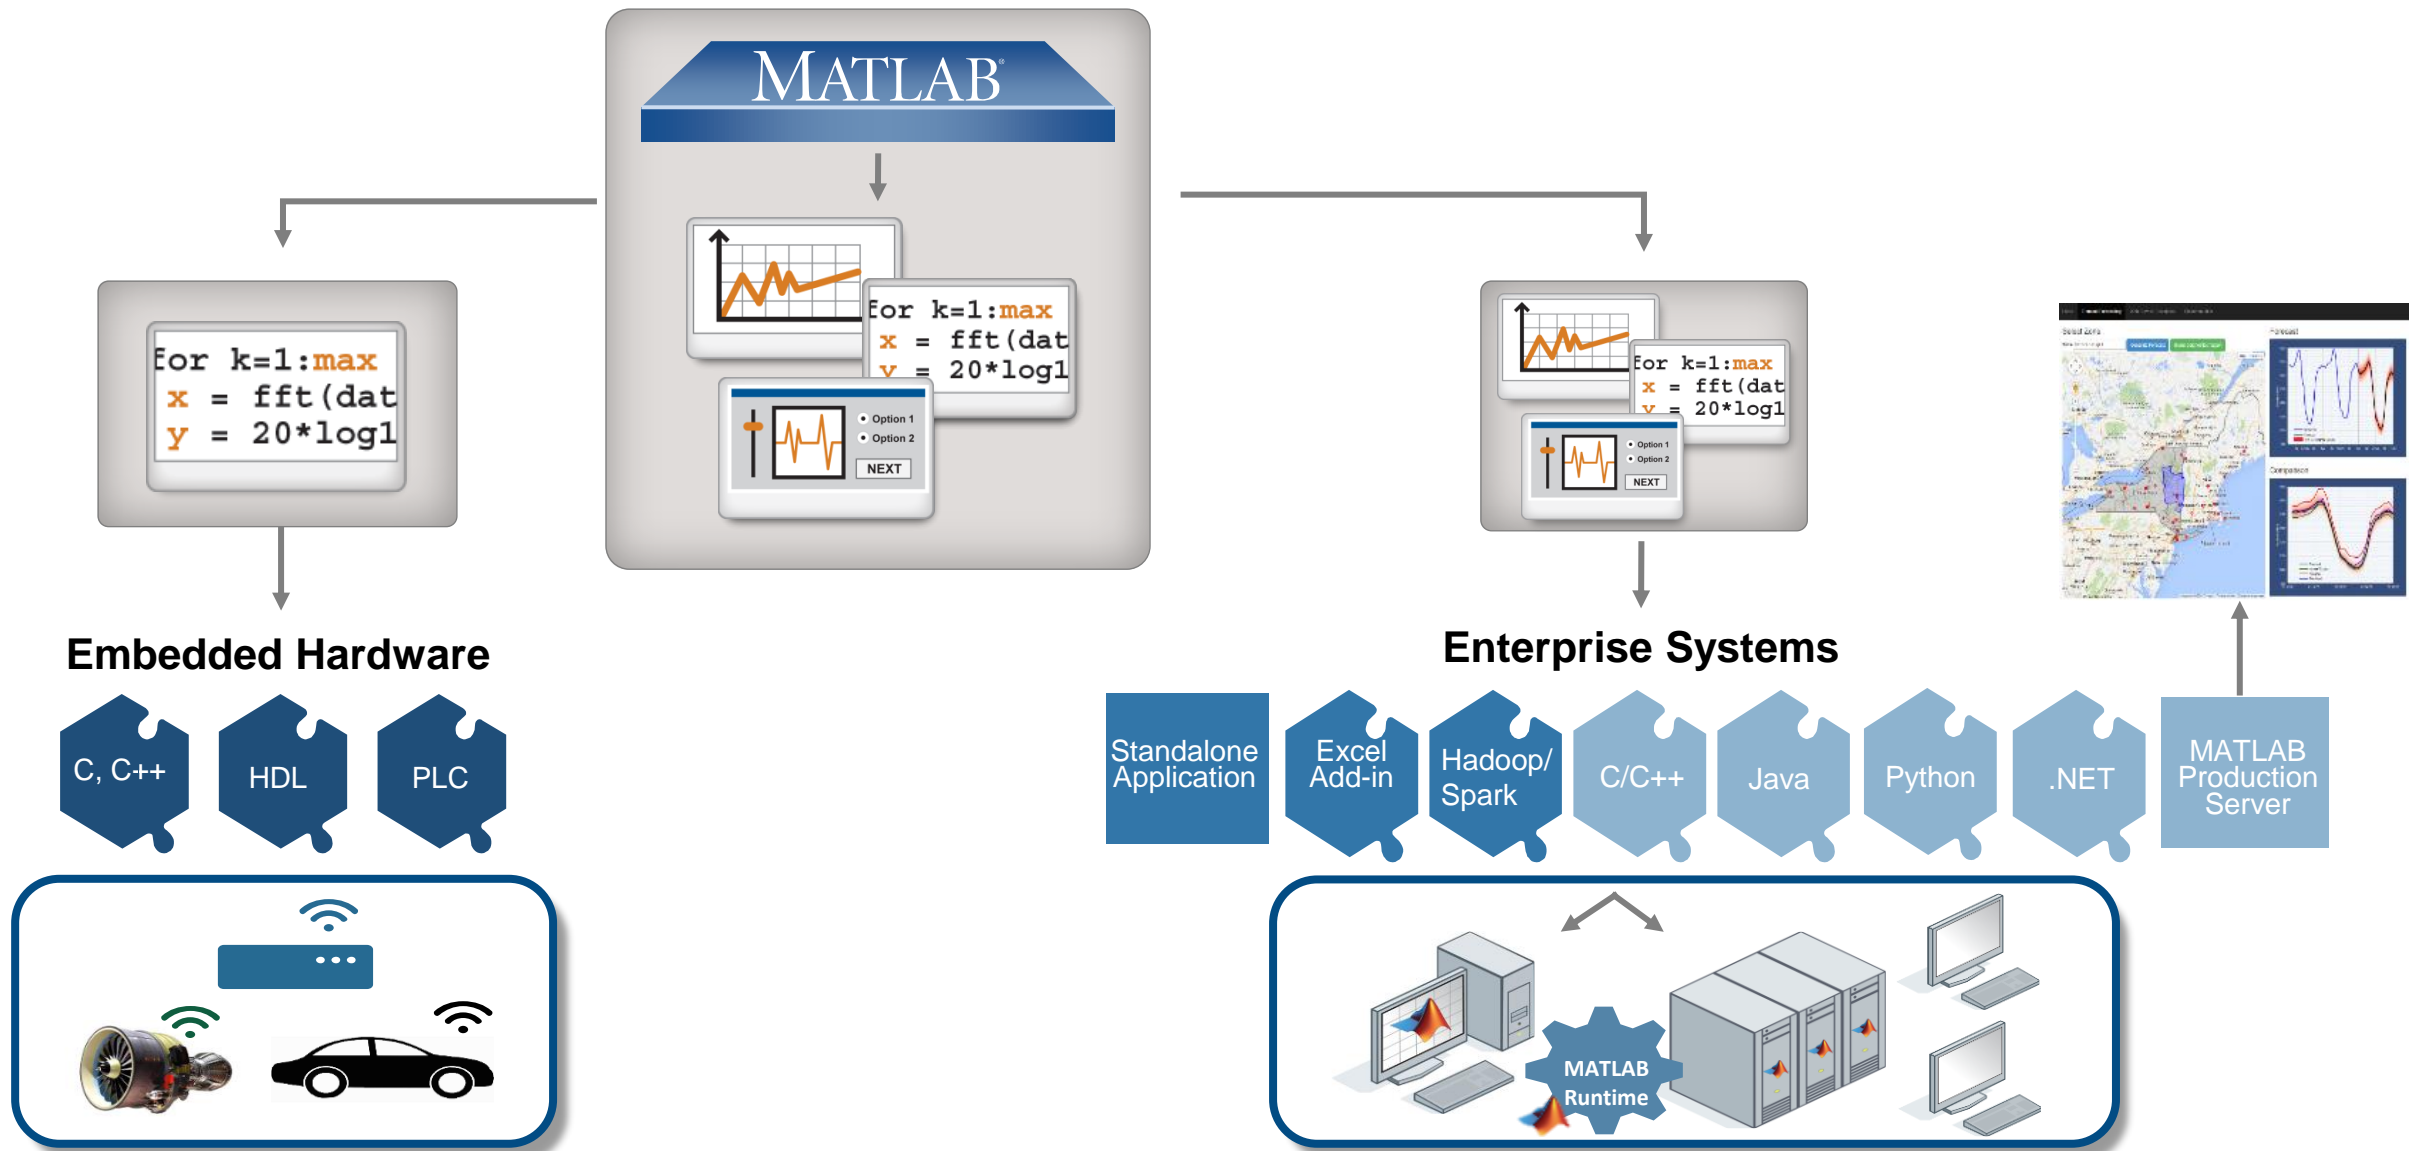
MATLAB

for k=1:max
x = fft(dat
y = 20*log1

Option 1
Option 2
NEXT

for k=1:max
x = fft(dat
y = 20*log1

for k=1:max
x = fft(dat
y = 20*log1

Option 1
Option 2
NEXT

Embedded Hardware

C, C++
HDL
PLC

Enterprise Systems

Standalone Application
Excel Add-in
Hadoop/ Spark
C/C++
Java
Python
.NET
MATLAB Production Server

MATLAB Runtime